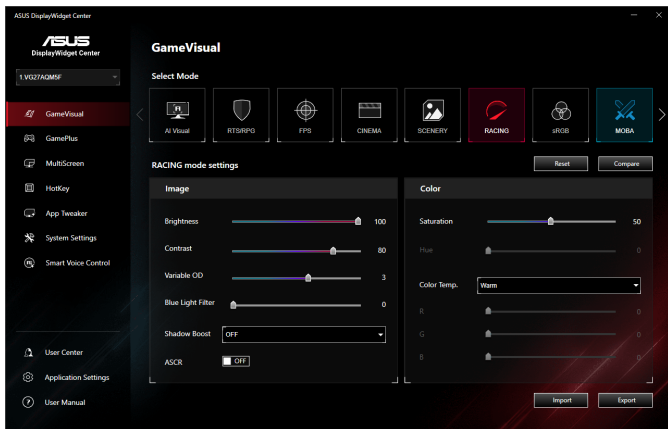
ASUS DisplayWidget Center

ASUS
DisplayWidget Center

1.VG27AQM5F

GameVisual
GamePlus
MultiScreen
HotKey
App Tweaker
System Settings
Smart Voice Control

User Center
Application Settings
User Manual

GameVisual

Select Mode

AI Visual
RTS/RPG
FPS
CINEMA
SCENERY
RACING
sRGB
MOBA

RACING mode settings

Reset
Compare

Image

Brightness 100
Contrast 80
Variable OD 3
Blue Light Filter 0
Shadow Boost OFF
ASCR OFF

Color

Saturation 50
Hue 0
Color Temp. Warm
R 0
G 0
B 0

Import
Export